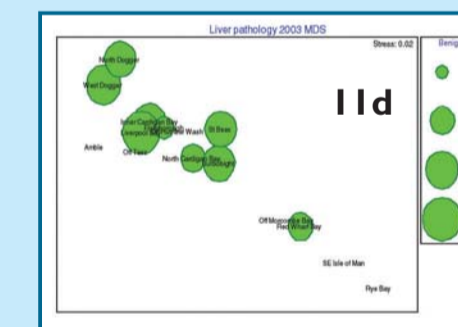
Liver pathology 2003 MDS

Stress: 0.02

11d

North Dogger

West Dogger

Inner Cardigan Bay

Liverpool Bay

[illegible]

Wash

St Bees

Amble

Off Tees

North Cardigan Bay

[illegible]

Off Morecambe Bay

Red Wharf Bay

SE Isle of Man

Rye Bay

Benig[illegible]